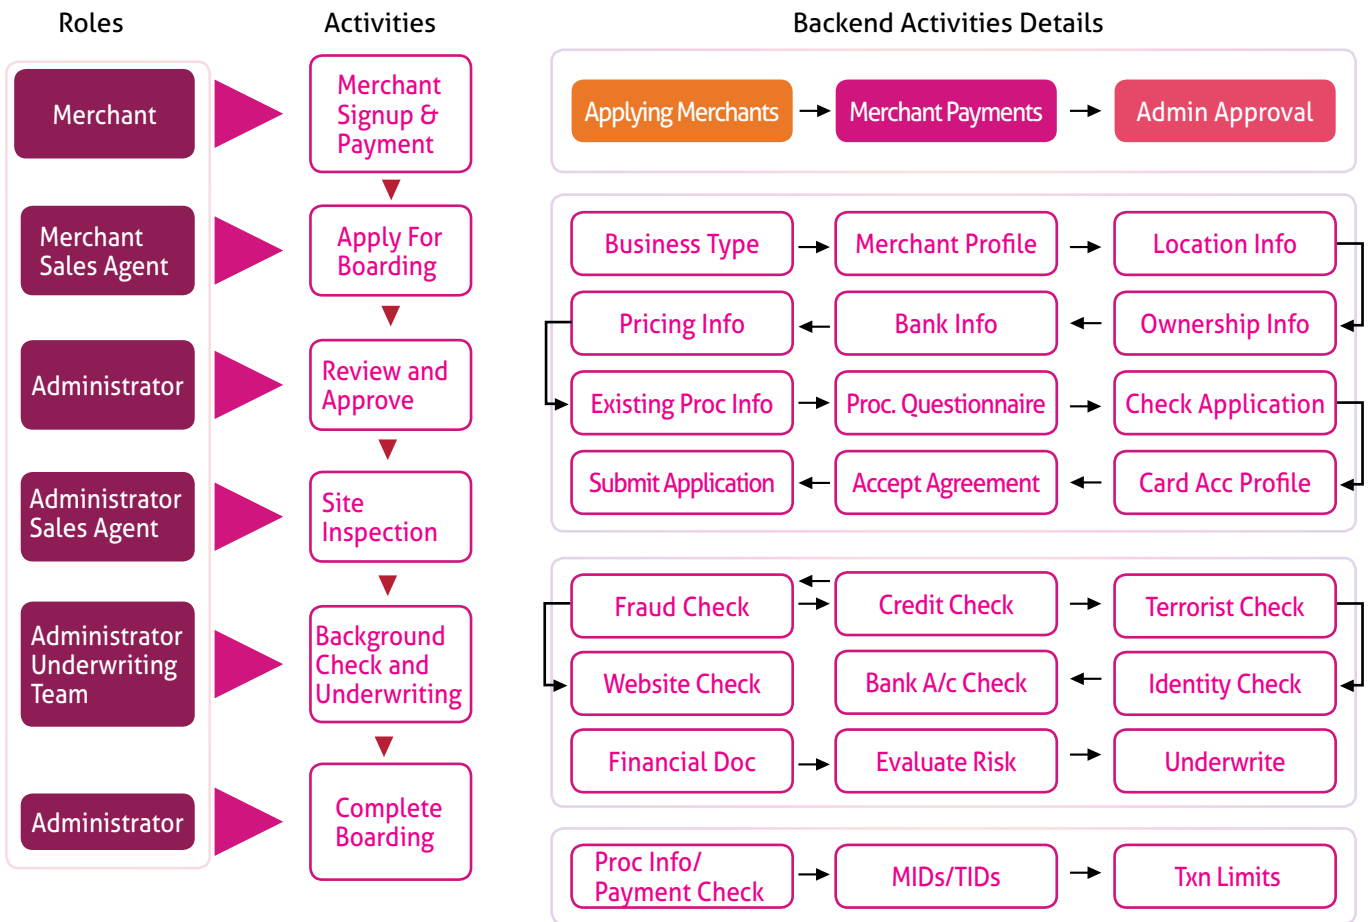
Roles

Merchant

Merchant Sales Agent

Administrator

Administrator Sales Agent

Administrator Underwriting Team

Administrator

Activities

Merchant Signup & Payment

Apply For Boarding

Review and Approve

Site Inspection

Background Check and Underwriting

Complete Boarding

Backend Activities Details

Applying Merchants → Merchant Payments → Admin Approval

Business Type → Merchant Profile → Location Info

Pricing Info ← Bank Info ← Ownership Info

Existing Proc Info → Proc. Questionnaire → Check Application

Submit Application ← Accept Agreement ← Card Acc Profile

Fraud Check → Credit Check → Terrorist Check

Website Check

Bank A/c Check ← Identity Check

Financial Doc → Evaluate Risk → Underwrite

Proc Info/ Payment Check → MIDs/TIDs → Txn Limits